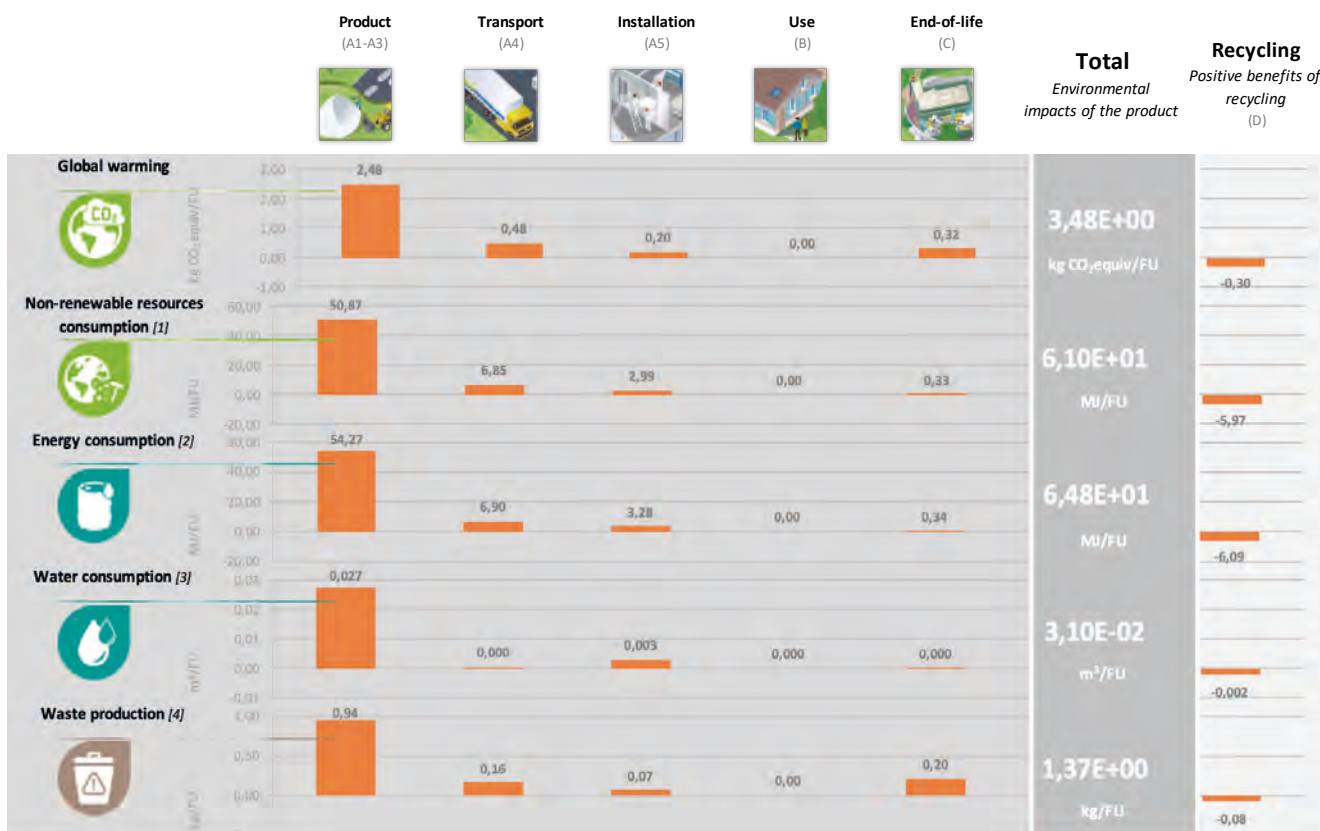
Product (A1-A3)

Transport (A4)

Installation (A5)

Use (B)

End-of-life (C)

**Total**
*Environmental impacts of the product*

**Recycling**
*Positive benefits of recycling*
(D)

**Global warming**

$CO_2$

3,00
2,00
1,00
0,00
-1,00

kg $CO_2$ equiv/FU

2,48
0,48
0,20
0,00
0,32

3,48E+00
kg $CO_2$equiv/FU

-0,30

**Non-renewable resources consumption** *[1]*

60,00
40,00
20,00
0,00

MJ/FU

50,87
6,85
2,99
0,00
0,33

6,10E+01
MJ/FU

-5,97

**Energy consumption** *[2]*

80,00
60,00
40,00
20,00
0,00
-20,00

MJ/FU

54,27
6,90
3,28
0,00
0,34

6,48E+01
MJ/FU

-6,09

**Water consumption** *[3]*

0,03
0,02
0,01
0,00
-0,01

$m^3$/FU

0,027
0,000
0,003
0,000
0,000

3,10E-02
$m^3$/FU

-0,002

**Waste production** *[4]*

1,00
0,50
0,00

kg/FU

0,94
0,16
0,07
0,00
0,20

1,37E+00
kg/FU

-0,08